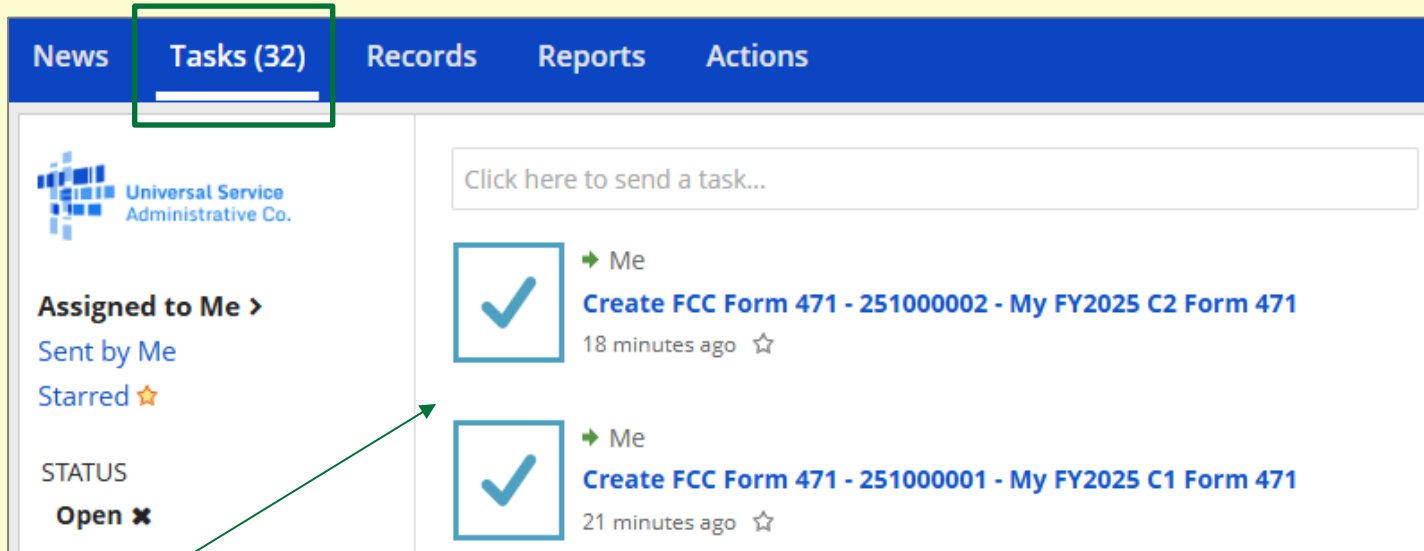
News Tasks (32) Records Reports Actions

Universal Service Administrative Co.

Assigned to Me >
Sent by Me
Starred ☆

STATUS
Open ✖

Click here to send a task...

➜ Me
Create FCC Form 471 - 251000002 - My FY2025 C2 Form 471
18 minutes ago ☆

➜ Me
Create FCC Form 471 - 251000001 - My FY2025 C1 Form 471
21 minutes ago ☆